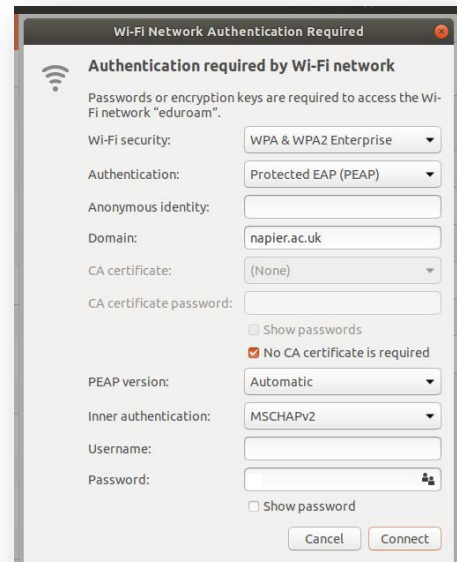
Wi-Fi Network Authentication Required

Authentication required by Wi-Fi network

Passwords or encryption keys are required to access the Wi-Fi network "eduroam".

Wi-Fi security: WPA & WPA2 Enterprise

Authentication: Protected EAP (PEAP)

Anonymous identity:

Domain: napier.ac.uk

CA certificate: (None)

CA certificate password:

Show passwords

No CA certificate is required

PEAP version: Automatic

Inner authentication: MSCHAPv2

Username:

Password:

Show password

Cancel Connect